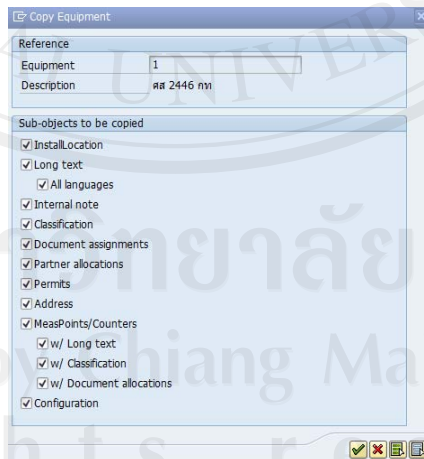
Copy Equipment

Reference

Equipment 1

Description ศส 2446 กท

Sub-objects to be copied

InstallLocation

Long text

All languages

Internal note

Classification

Document assignments

Partner allocations

Permits

Address

MeasPoints/Counters

w/ Long text

w/ Classification

w/ Document allocations

Configuration

UNIVER
วิทยาลัย
Chiang Ma
h t s r e